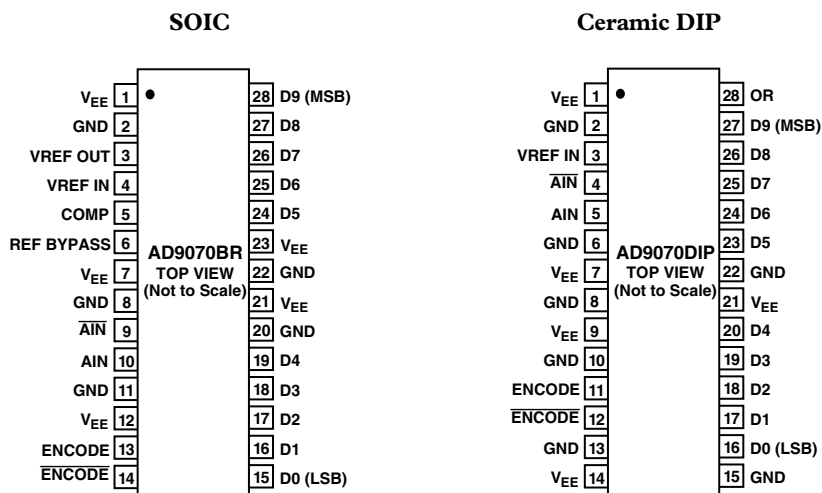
SOIC

Ceramic DIP

$V_{EE}$ 1
GND 2
VREF OUT 3
VREF IN 4
COMP 5
REF BYPASS 6
$V_{EE}$ 7
GND 8
$\overline{AIN}$ 9
AIN 10
GND 11
$V_{EE}$ 12
ENCODE 13
$\overline{ENCODE}$ 14

AD9070BR
TOP VIEW
(Not to Scale)

28 D9 (MSB)
27 D8
26 D7
25 D6
24 D5
23 $V_{EE}$
22 GND
21 $V_{EE}$
20 GND
19 D4
18 D3
17 D2
16 D1
15 D0 (LSB)

$V_{EE}$ 1
GND 2
VREF IN 3
$\overline{AIN}$ 4
AIN 5
GND 6
$V_{EE}$ 7
GND 8
$V_{EE}$ 9
GND 10
ENCODE 11
$\overline{ENCODE}$ 12
GND 13
$V_{EE}$ 14

AD9070DIP
TOP VIEW
(Not to Scale)

28 OR
27 D9 (MSB)
26 D8
25 D7
24 D6
23 D5
22 GND
21 $V_{EE}$
20 D4
19 D3
18 D2
17 D1
16 D0 (LSB)
15 GND